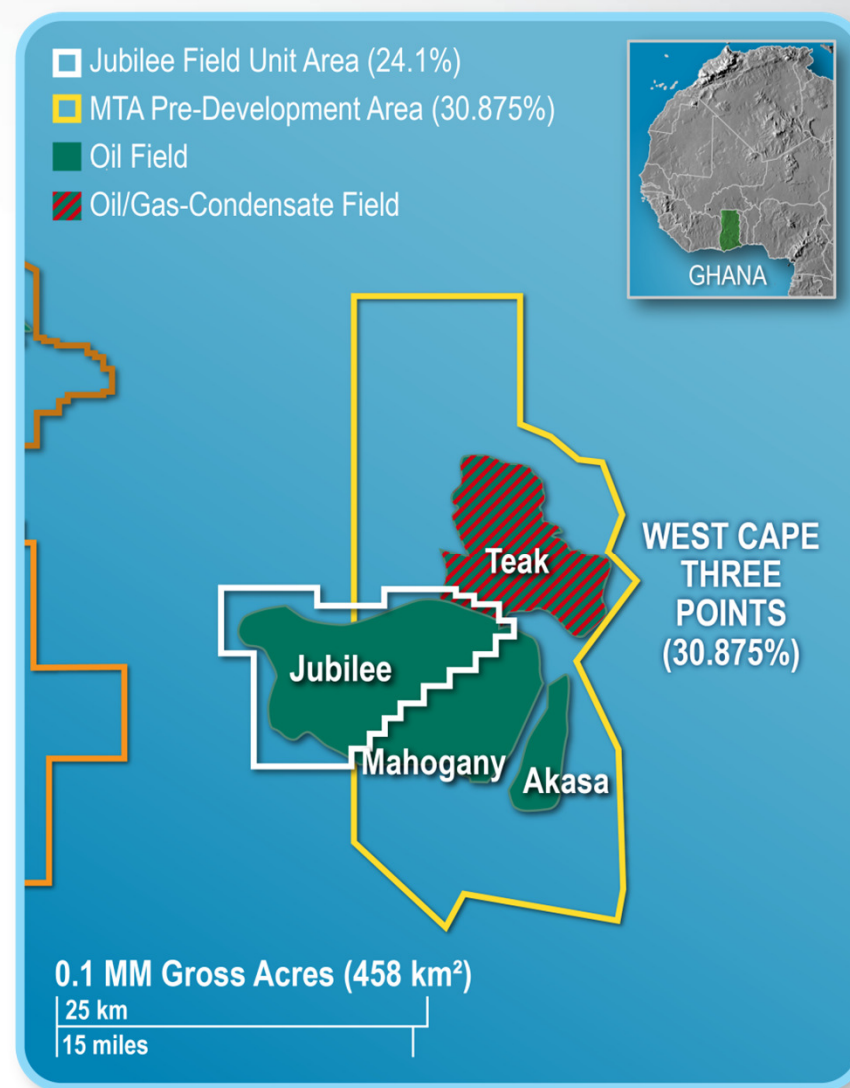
Jubilee Field Unit Area (24.1%)
MTA Pre-Development Area (30.875%)
Oil Field
Oil/Gas-Condensate Field

GHANA

WEST CAPE THREE POINTS (30.875%)

Teak
Jubilee
Mahogany
Akasa

0.1 MM Gross Acres (458 km²)
25 km
15 miles